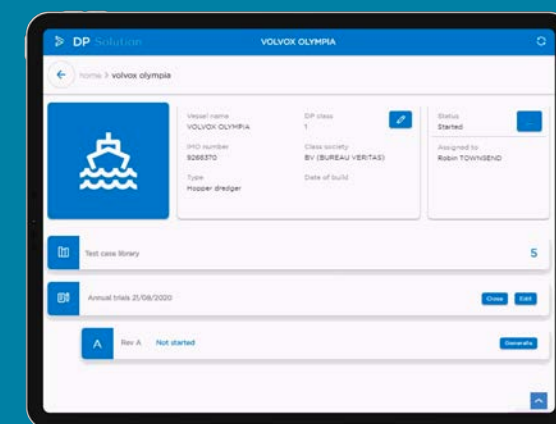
DP Solution

VOLVOX OLYMPIA

home > volvox olympia

Vessel name
VOLVOX OLYMPIA

DP class
1

IMO number
9266370

Class society
BV (BUREAU VERITAS)

Type
Hopper dredger

Date of build

Status
Started

Assigned to
Robin TOWNSEND

...

Test case library

5

Annual trials 21/08/2020

Close

Edit

A

Rev A

Not started

Generate